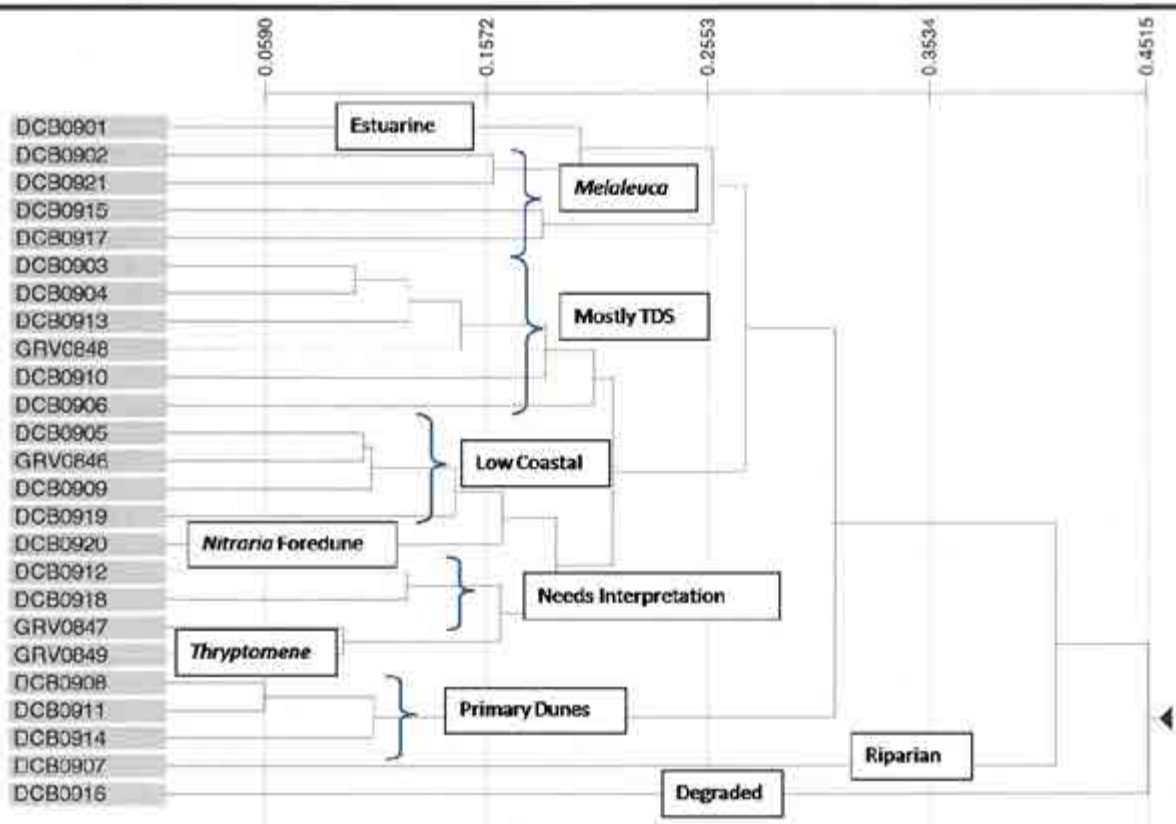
0.0590
0.1572
0.2553
0.3534
0.4515

DCB0901
DCB0902
DCB0921
DCB0915
DCB0917
DCB0903
DCB0904
DCB0913
GRV0848
DCB0910
DCB0906
DCB0905
GRV0846
DCB0909
DCB0919
DCB0920
DCB0912
DCB0918
GRV0847
GRV0849
DCB0908
DCB0911
DCB0914
DCB0907
DCB0916

Estuarine
*Melaleuca*
Mostly TDS
Low Coastal
*Nitraria* Foredune
Needs Interpretation
*Thryptomene*
Primary Dunes
Riparian
Degraded